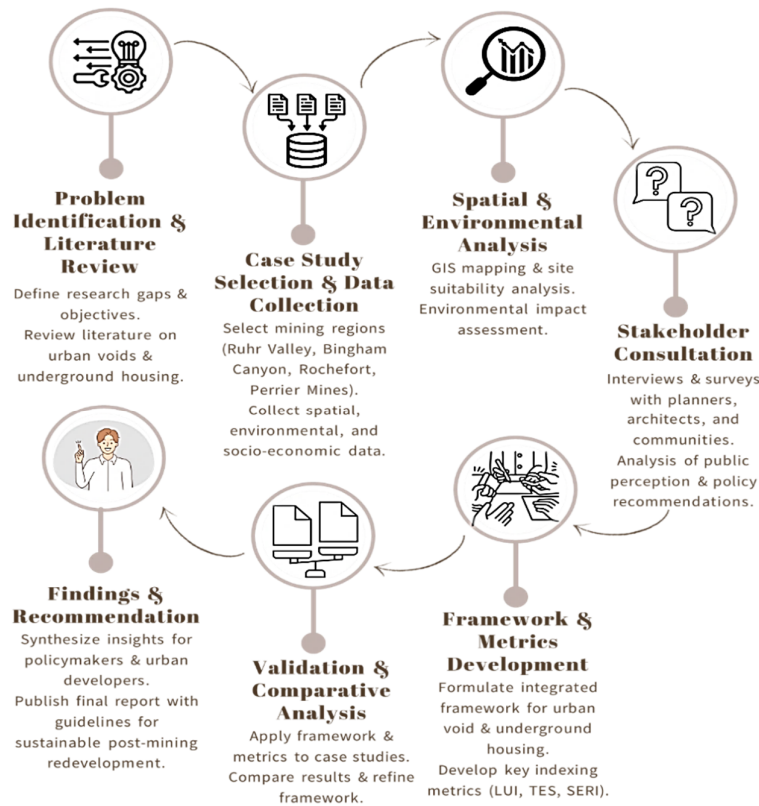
Problem Identification & Literature Review
Define research gaps & objectives.
Review literature on urban voids & underground housing.

Case Study Selection & Data Collection
Select mining regions (Ruhr Valley, Bingham Canyon, Rochefort, Perrier Mines).
Collect spatial, environmental, and socio-economic data.

Spatial & Environmental Analysis
GIS mapping & site suitability analysis.
Environmental impact assessment.

Stakeholder Consultation
Interviews & surveys with planners, architects, and communities.
Analysis of public perception & policy recommendations.

Framework & Metrics Development
Formulate integrated framework for urban void & underground housing.
Develop key indexing metrics (LUI, TES, SERI).

Validation & Comparative Analysis
Apply framework & metrics to case studies.
Compare results & refine framework.

Findings & Recommendation
Synthesize insights for policymakers & urban developers.
Publish final report with guidelines for sustainable post-mining redevelopment.